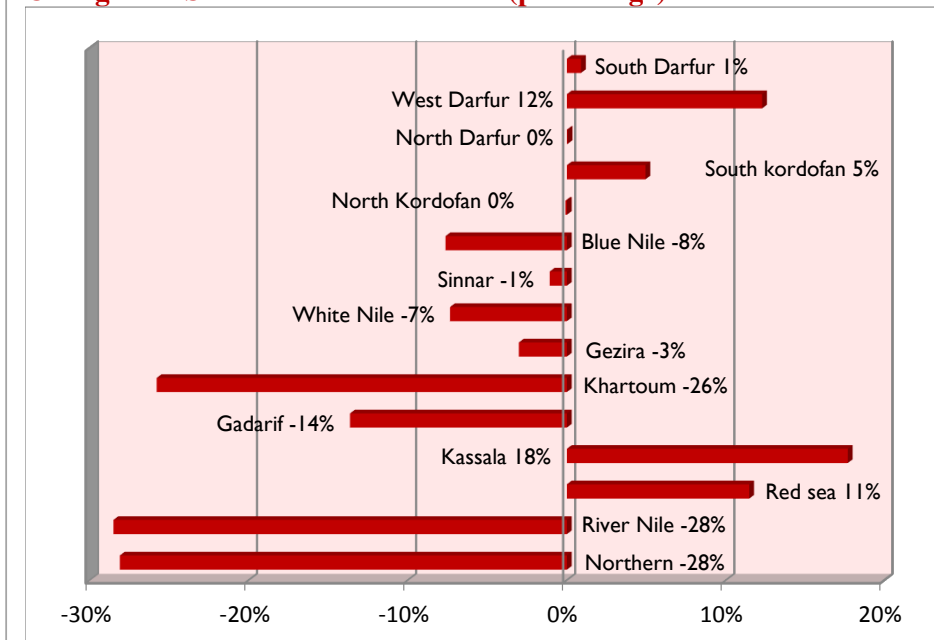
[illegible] (p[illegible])

South Darfur 1%
West Darfur 12%
North Darfur 0%
South kordofan 5%
North Kordofan 0%
Blue Nile -8%
Sinnar -1%
White Nile -7%
Gezira -3%
Khartoum -26%
Gadarif -14%
Kassala 18%
Red sea 11%
River Nile -28%
Northern -28%

-30% -20% -10% 0% 10% 20%